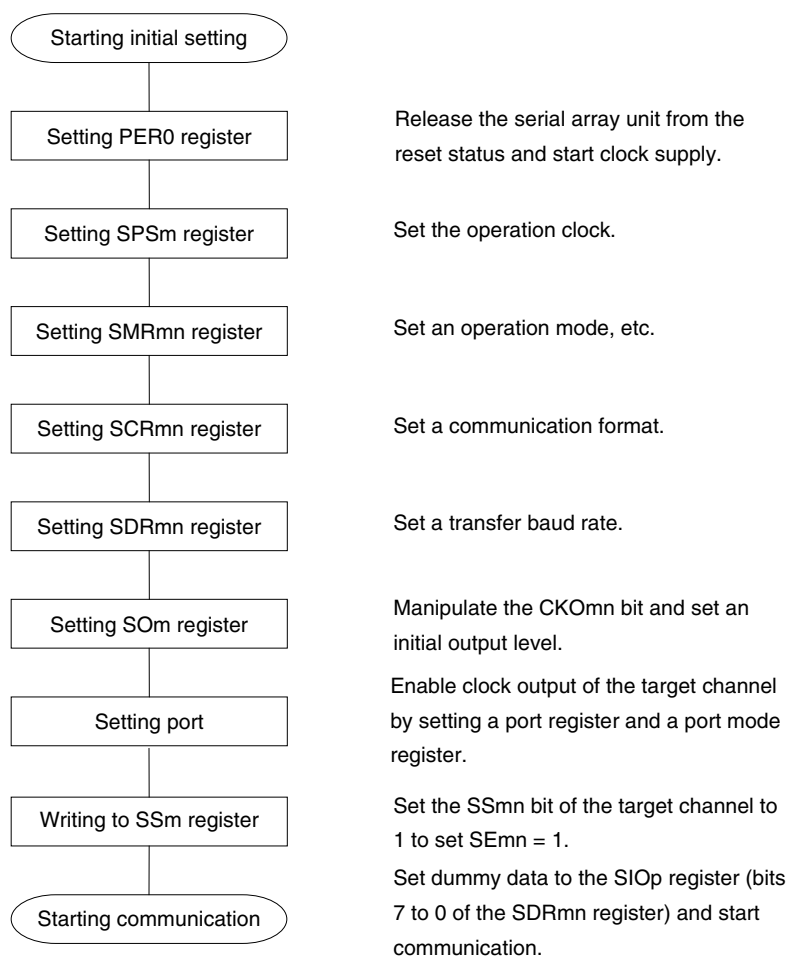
Starting initial setting

Setting PER0 register

Release the serial array unit from the reset status and start clock supply.

Setting SPSm register

Set the operation clock.

Setting SMRmn register

Set an operation mode, etc.

Setting SCRmn register

Set a communication format.

Setting SDRmn register

Set a transfer baud rate.

Setting SOm register

Manipulate the CKOmn bit and set an initial output level.

Setting port

Enable clock output of the target channel by setting a port register and a port mode register.

Writing to SSm register

Set the SSmn bit of the target channel to 1 to set SEmn = 1.

Starting communication

Set dummy data to the SIOp register (bits 7 to 0 of the SDRmn register) and start communication.